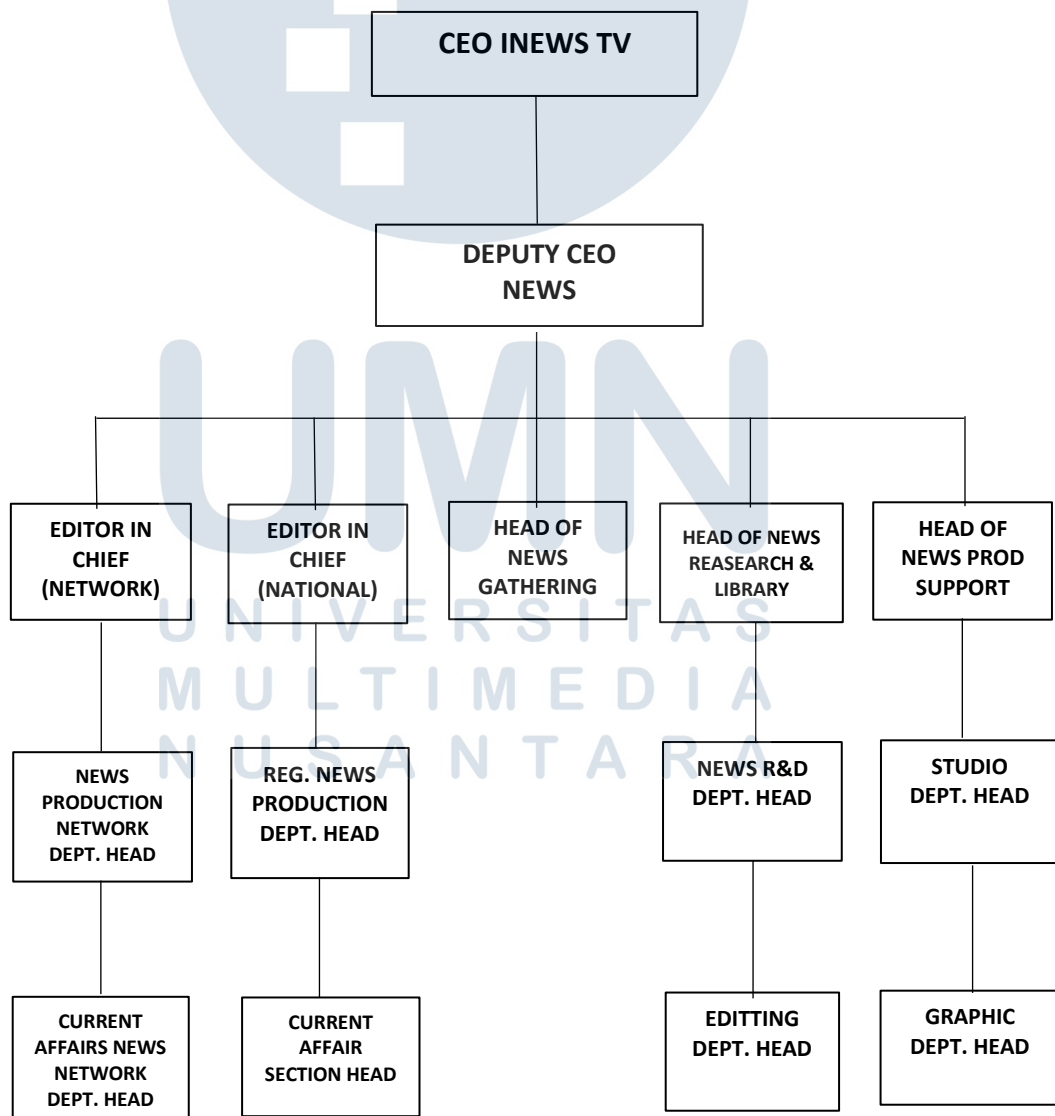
CEO INEWS TV

DEPUTY CEO NEWS

EDITOR IN CHIEF (NETWORK)

EDITOR IN CHIEF (NATIONAL)

HEAD OF NEWS GATHERING

HEAD OF NEWS REASEARCH & LIBRARY

HEAD OF NEWS PROD SUPPORT

NEWS PRODUCTION NETWORK DEPT. HEAD

REG. NEWS PRODUCTION DEPT. HEAD

NEWS R&D DEPT. HEAD

STUDIO DEPT. HEAD

CURRENT AFFAIRS NEWS NETWORK DEPT. HEAD

CURRENT AFFAIR SECTION HEAD

EDITTING DEPT. HEAD

GRAPHIC DEPT. HEAD

UNIVERSITAS MULTIMEDIA NUSANTARA